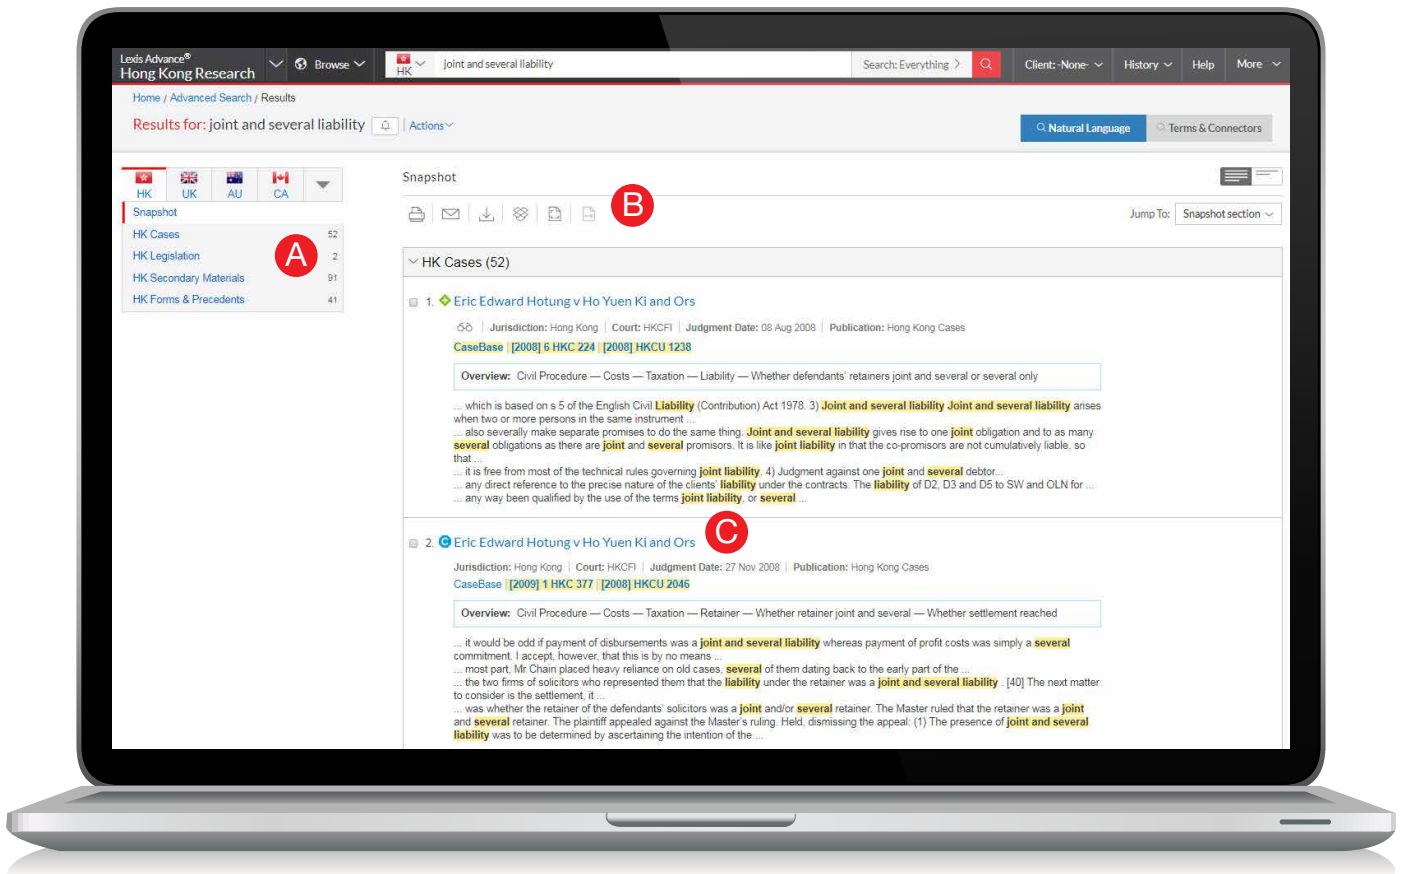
Lexis Advance®
Hong Kong Research

Browse

HK

joint and several liability

Search: Everything

Client: -None-

History

Help

More

Home / Advanced Search / Results

Results for: joint and several liability

Actions

Natural Language

Terms & Connectors

HK UK AU CA

Snapshot

HK Cases 52

HK Legislation 2

HK Secondary Materials 91

HK Forms & Precedents 41

A

Snapshot

B

Jump To: Snapshot section

HK Cases (52)

1. Eric Edward Hotung v Ho Yuen Ki and Ors

Jurisdiction: Hong Kong | Court: HKCFI | Judgment Date: 08 Aug 2008 | Publication: Hong Kong Cases

CaseBase | [2008] 6 HKC 224 | [2008] HKCU 1238

Overview: Civil Procedure — Costs — Taxation — Liability — Whether defendants' retainers joint and several or several only

... which is based on s 5 of the English Civil Liability (Contribution) Act 1978. 3) Joint and several liability Joint and several liability arises when two or more persons in the same instrument ...
... also severally make separate promises to do the same thing. Joint and several liability gives rise to one joint obligation and to as many several obligations as there are joint and several promisors. It is like joint liability in that the co-promisors are not cumulatively liable, so that ...
... it is free from most of the technical rules governing joint liability. 4) Judgment against one joint and several debtor...
... any direct reference to the precise nature of the clients' liability under the contracts. The liability of D2, D3 and D5 to SW and OLN for ...
... any way been qualified by the use of the terms joint liability, or several ...

2. Eric Edward Hotung v Ho Yuen Ki and Ors

C

Jurisdiction: Hong Kong | Court: HKCFI | Judgment Date: 27 Nov 2008 | Publication: Hong Kong Cases

CaseBase | [2009] 1 HKC 377 | [2008] HKCU 2046

Overview: Civil Procedure — Costs — Taxation — Retainer — Whether retainer joint and several — Whether settlement reached

... it would be odd if payment of disbursements was a joint and several liability whereas payment of profit costs was simply a several commitment. I accept, however, that this is by no means ...
... most part, Mr Chain placed heavy reliance on old cases, several of them dating back to the early part of the ...
... the two firms of solicitors who represented them that the liability under the retainer was a joint and several liability . [40] The next matter to consider is the settlement, it ...
... was whether the retainer of the defendants' solicitors was a joint and/or several retainer. The Master ruled that the retainer was a joint and several retainer. The plaintiff appealed against the Master's ruling. Held, dismissing the appeal: (1) The presence of joint and several liability was to be determined by ascertaining the intention of the ...